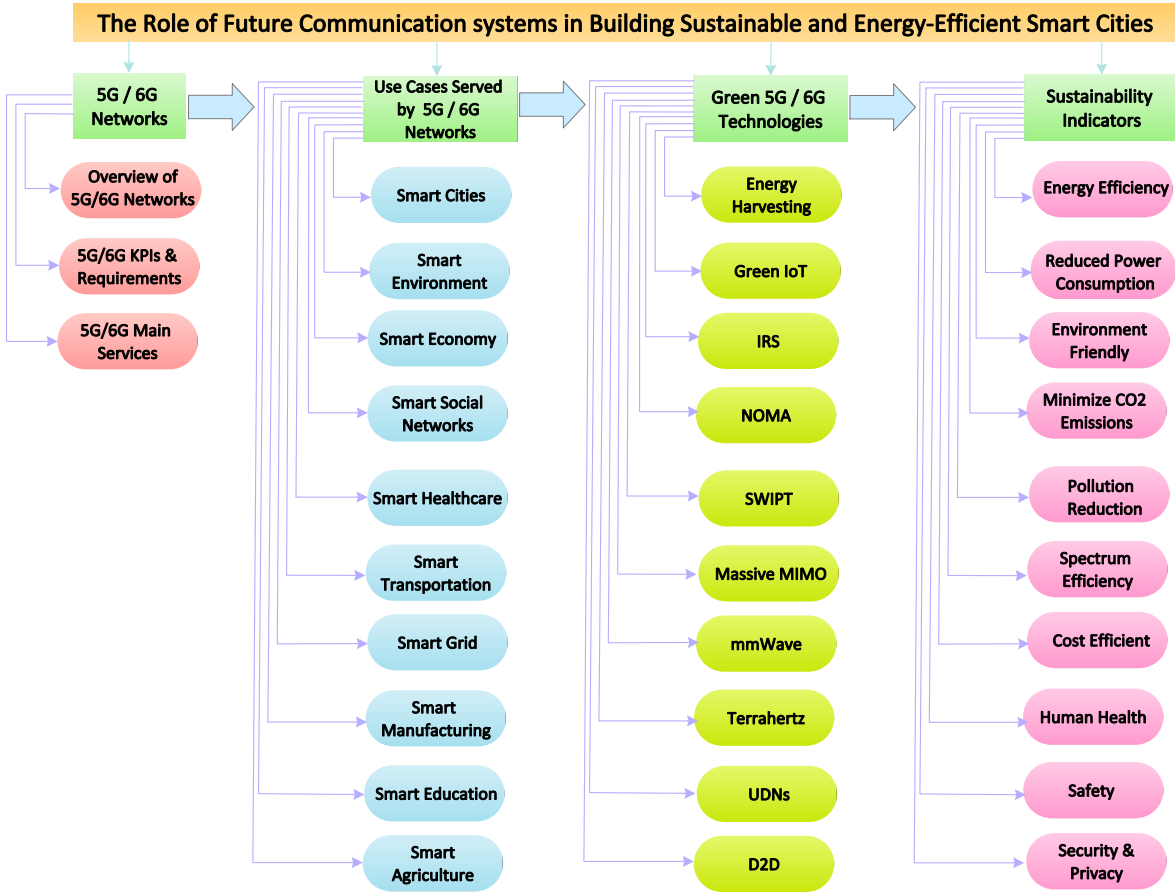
The Role of Future Communication systems in Building Sustainable and Energy-Efficient Smart Cities

5G / 6G Networks

Overview of 5G/6G Networks

5G/6G KPIs & Requirements

5G/6G Main Services

Use Cases Served by 5G / 6G Networks

Smart Cities

Smart Environment

Smart Economy

Smart Social Networks

Smart Healthcare

Smart Transportation

Smart Grid

Smart Manufacturing

Smart Education

Smart Agriculture

Green 5G / 6G Technologies

Energy Harvesting

Green IoT

IRS

NOMA

SWIPT

Massive MIMO

mmWave

Terrahertz

UDNs

D2D

Sustainability Indicators

Energy Efficiency

Reduced Power Consumption

Environment Friendly

Minimize CO2 Emissions

Pollution Reduction

Spectrum Efficiency

Cost Efficient

Human Health

Safety

Security & Privacy